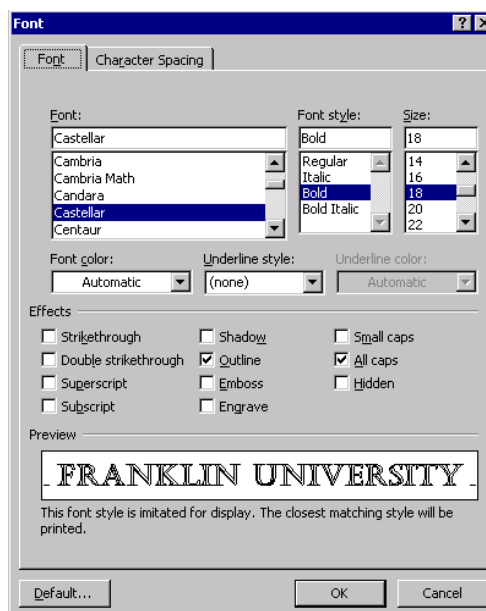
Font

?

Font | Character Spacing

Font:
Castellar
Cambria
Cambria Math
Candara
Castellar
Centaur

Font style:
Bold
Regular
Italic
Bold
Bold Italic

Size:
18
14
16
18
20
22

Font color:
Automatic

Underline style:
(none)

Underline color:
Automatic

Effects
Strikethrough
Double strikethrough
Superscript
Subscript
Shadow
Outline
Emboss
Engrave
Small caps
All caps
Hidden

Preview

FRANKLIN UNIVERSITY

This font style is imitated for display. The closest matching style will be printed.

Default...
OK
Cancel